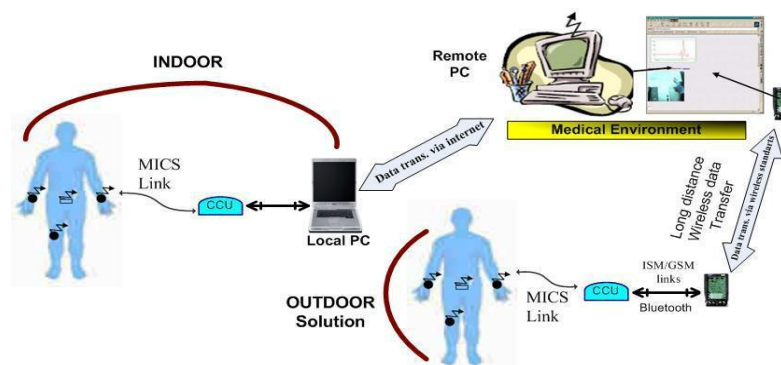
INDOOR

Remote PC

Medical Environment

MICS Link

CCU

Data trans. via internet

Local PC

Long distance Wireless data Transfer

Data trans. via wireless standards

ISM/GSM links

OUTDOOR Solution

MICS Link

CCU

Bluetooth